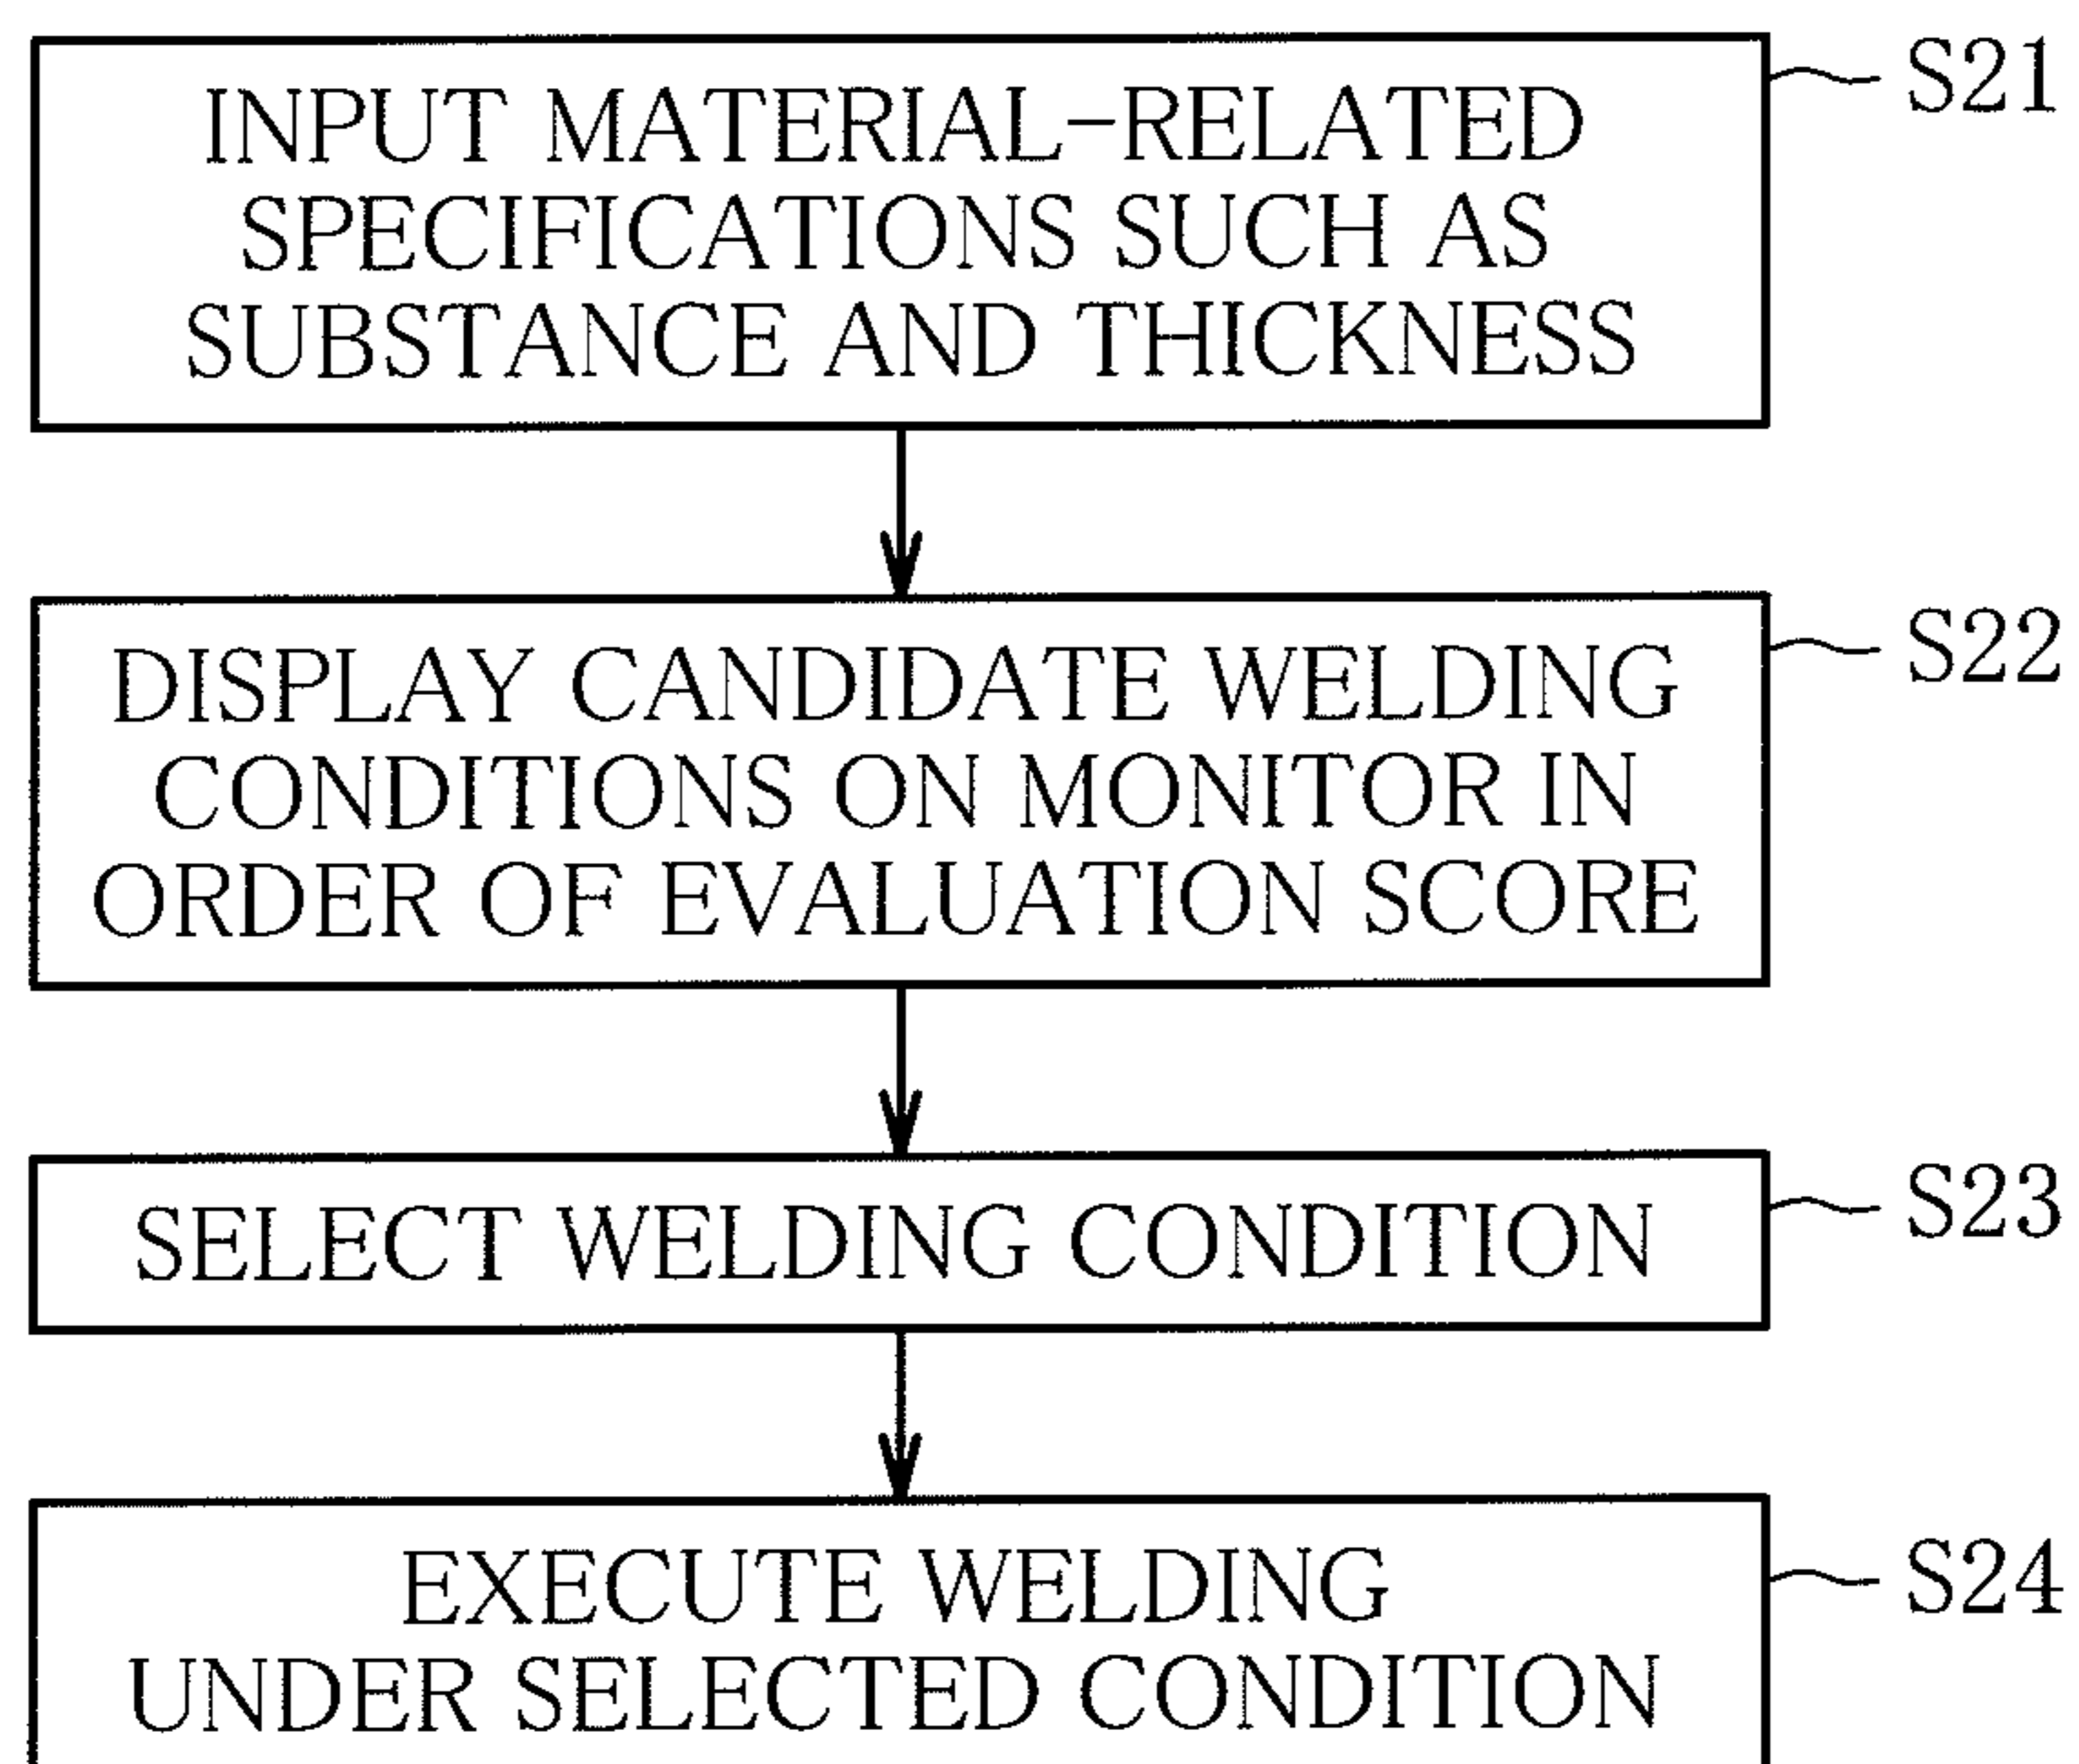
INPUT MATERIAL-RELATED SPECIFICATIONS SUCH AS SUBSTANCE AND THICKNESS

S21

DISPLAY CANDIDATE WELDING CONDITIONS ON MONITOR IN ORDER OF EVALUATION SCORE

S22

SELECT WELDING CONDITION

S23

EXECUTE WELDING UNDER SELECTED CONDITION

S24